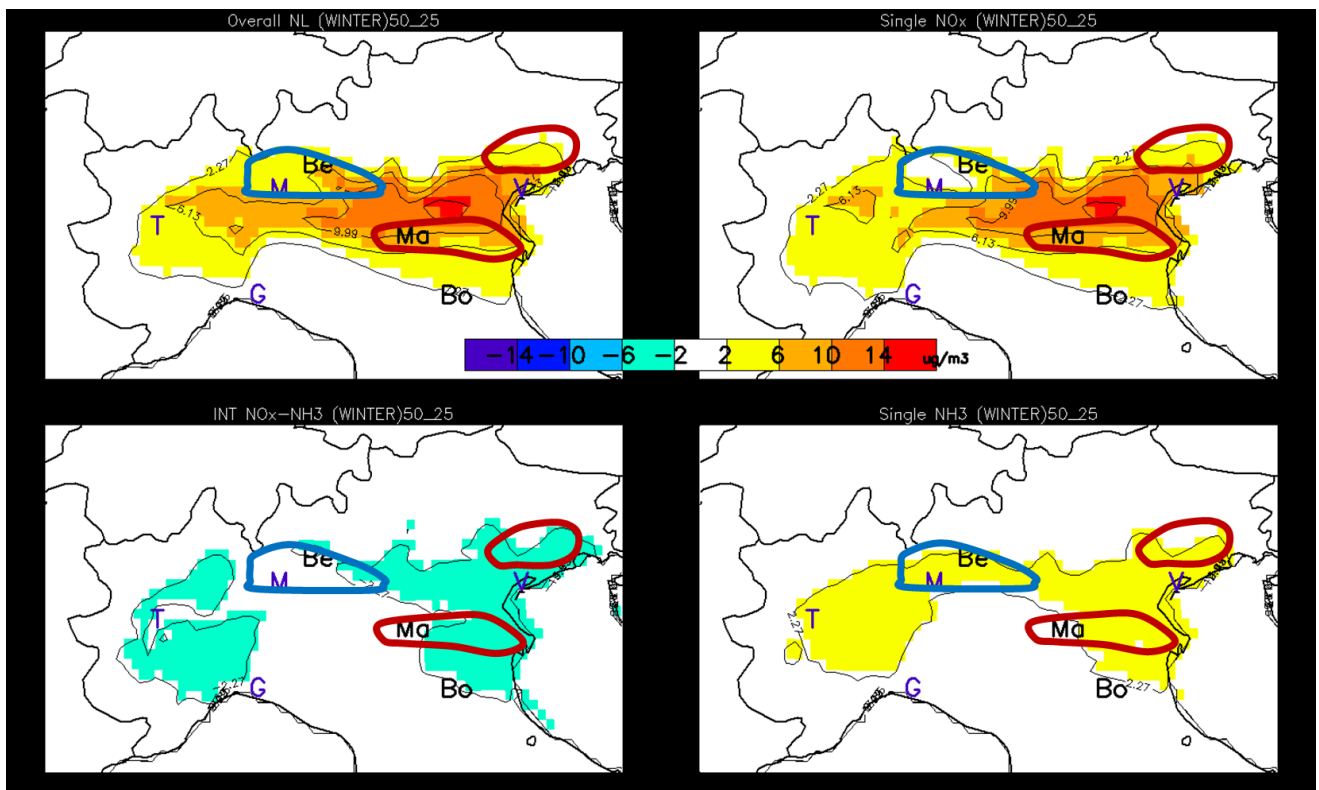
Overall NL (WINTER)50_25

Be
M
T
Ma
V
G
Bo
2.27
6.13
9.99

Single NOx (WINTER)50_25

Be
M
T
Ma
V
G
Bo
2.27
6.13
9.99

−14 −10 −6 −2 2 6 10 14 ug/m3

INT NOx-NH3 (WINTER)50_25

Be
M
T
Ma
V
G
Bo
2.27

Single NH3 (WINTER)50_25

Be
M
T
Ma
V
G
Bo
2.27